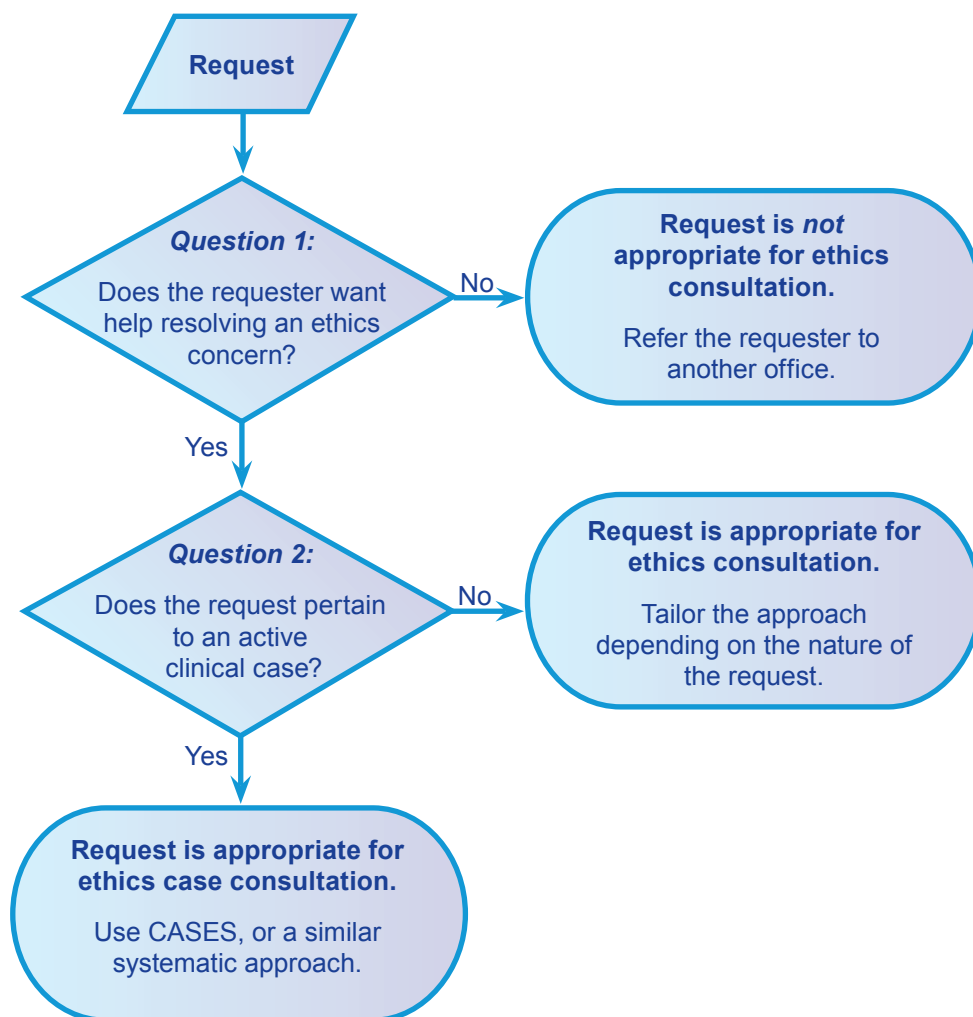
Request

Question 1:
Does the requester want help resolving an ethics concern?

No

Request is not appropriate for ethics consultation.

Refer the requester to another office.

Yes

Question 2:
Does the request pertain to an active clinical case?

No

Request is appropriate for ethics consultation.

Tailor the approach depending on the nature of the request.

Yes

Request is appropriate for ethics case consultation.

Use CASES, or a similar systematic approach.